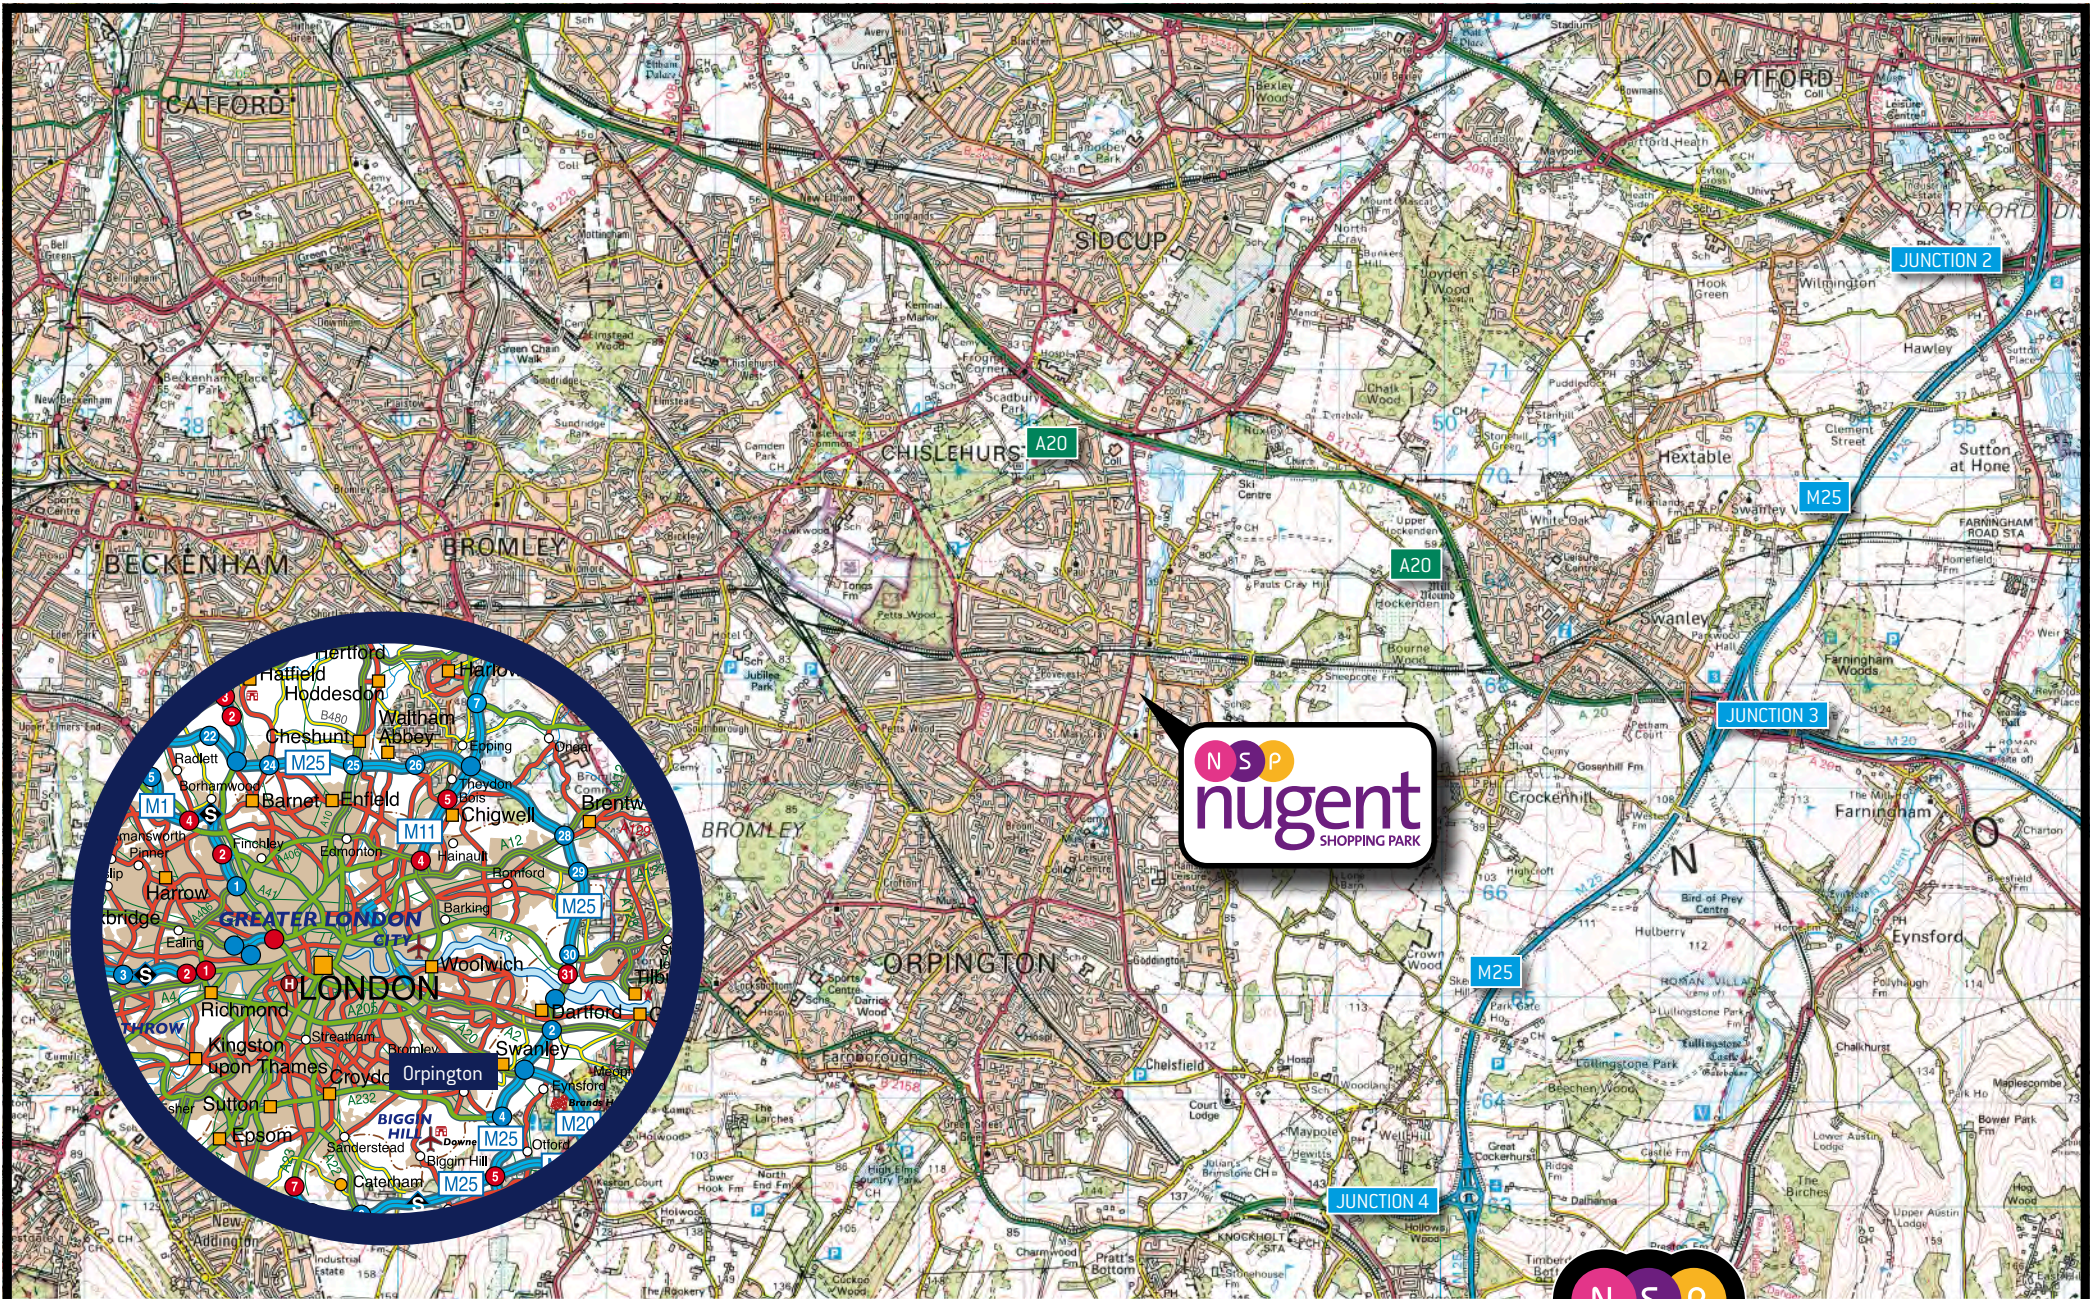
CATFORD
DARTFORD
SIDCUP
JUNCTION 2
CHISLEHURST
A20
Hextable
M25
BECKENHAM
BROMLEY
A20
Swanley
JUNCTION 3
N S P
nugent
SHOPPING PARK
Crockenhill
Farningham
BROMLEY
ORPINGTON
M25
Eynsford
JUNCTION 4
Hatfield
Hoddesdon
Hertford
Harlow
Cheshunt
Waltham Abbey
M25
Barnet
Enfield
M1
Chigwell
M11
Harrow
GREATER LONDON
Ealing
LONDON
Woolwich
M25
Richmond
Kingston upon Thames
Croydon
Orpington
Swanley
Dartford
Sutton
Epsom
BIGGIN HILL
M25
M20
M25
Sutton at Hone
Wilmington
Hawley